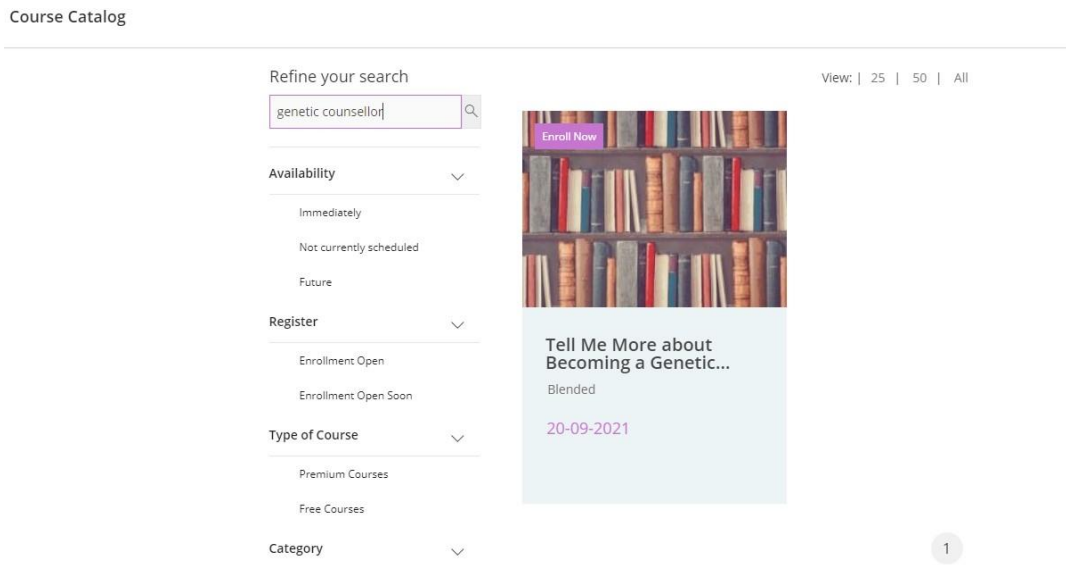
Course Catalog

Refine your search

genetic counsellor

View: | 25 | 50 | All

Availability

Immediately

Not currently scheduled

Future

Register

Enrollment Open

Enrollment Open Soon

Type of Course

Premium Courses

Free Courses

Category

Enroll Now

Tell Me More about Becoming a Genetic...

Blended

20-09-2021

1